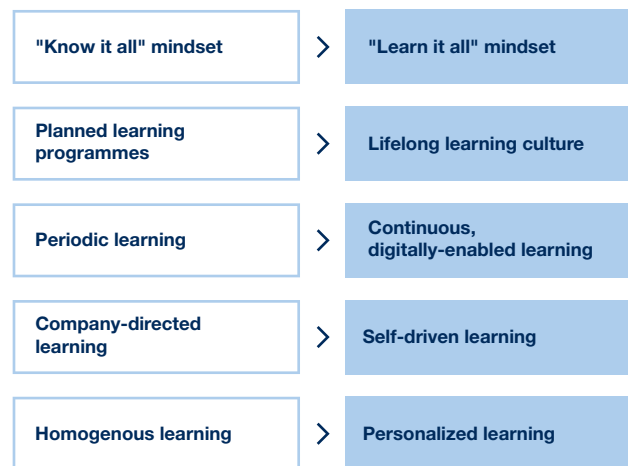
"Know it all" mindset

"Learn it all" mindset

Planned learning programmes

Lifelong learning culture

Periodic learning

Continuous, digitally-enabled learning

Company-directed learning

Self-driven learning

Homogenous learning

Personalized learning